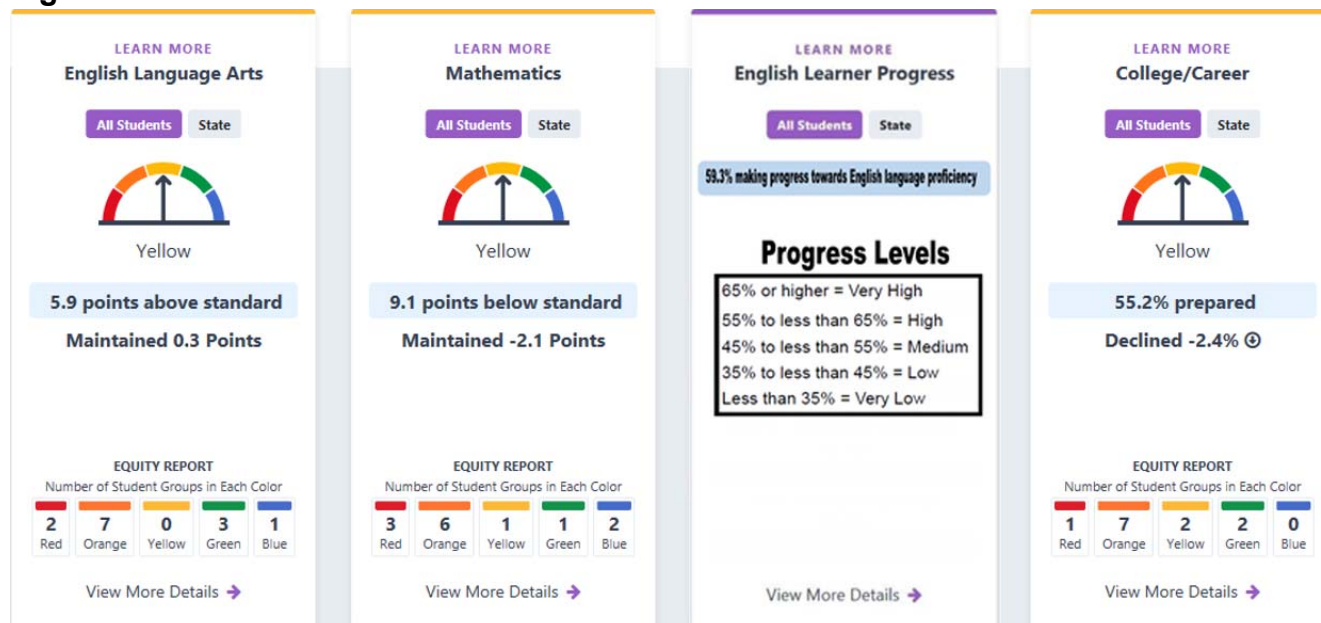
LEARN MORE
English Language Arts

All Students | State

Yellow

5.9 points above standard

Maintained 0.3 Points

EQUITY REPORT
Number of Student Groups in Each Color

| 2 | 7 | 0 | 3 | 1 |
|---|---|---|---|---|
| Red | Orange | Yellow | Green | Blue |

View More Details

LEARN MORE
Mathematics

All Students | State

Yellow

9.1 points below standard

Maintained -2.1 Points

EQUITY REPORT
Number of Student Groups in Each Color

| 3 | 6 | 1 | 1 | 2 |
|---|---|---|---|---|
| Red | Orange | Yellow | Green | Blue |

View More Details

LEARN MORE
English Learner Progress

All Students | State

59.3% making progress towards English language proficiency

Progress Levels

65% or higher = Very High
55% to less than 65% = High
45% to less than 55% = Medium
35% to less than 45% = Low
Less than 35% = Very Low

View More Details

LEARN MORE
College/Career

All Students | State

Yellow

55.2% prepared

Declined -2.4%

EQUITY REPORT
Number of Student Groups in Each Color

| 1 | 7 | 2 | 2 | 0 |
|---|---|---|---|---|
| Red | Orange | Yellow | Green | Blue |

View More Details